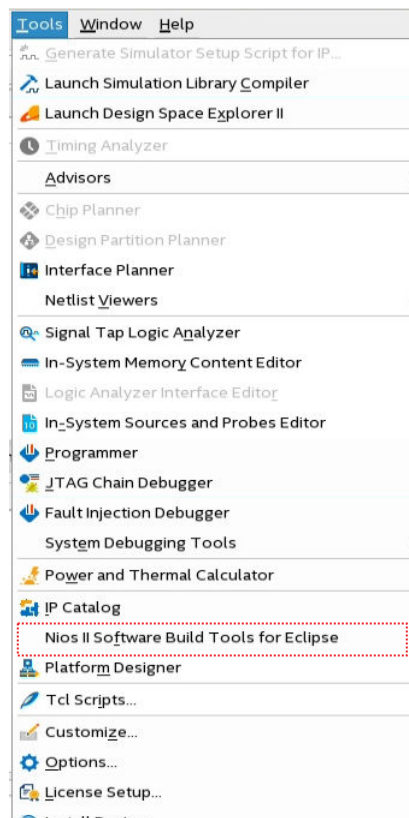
Tools Window Help

Generate Simulator Setup Script for IP...
Launch Simulation Library Compiler
Launch Design Space Explorer II
Timing Analyzer
Advisors
Chip Planner
Design Partition Planner
Interface Planner
Netlist Viewers
Signal Tap Logic Analyzer
In-System Memory Content Editor
Logic Analyzer Interface Editor
In-System Sources and Probes Editor
Programmer
JTAG Chain Debugger
Fault Injection Debugger
System Debugging Tools
Power and Thermal Calculator
IP Catalog
Nios II Software Build Tools for Eclipse
Platform Designer
Tcl Scripts...
Customize...
Options...
License Setup...
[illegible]